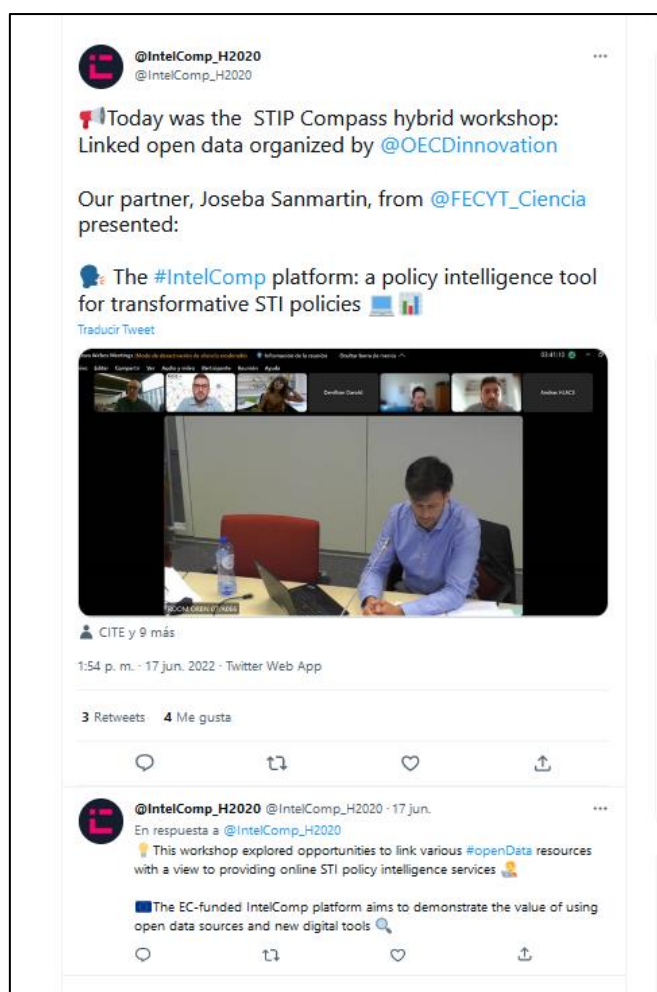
@IntelComp_H2020
@IntelComp_H2020

📢Today was the STIP Compass hybrid workshop: Linked open data organized by @OECDinnovation

Our partner, Joseba Sanmartin, from @FECYT_Ciencia presented:

🗣 The #IntelComp platform: a policy intelligence tool for transformative STI policies 💻📊

Traducir Tweet

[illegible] Meetings | Modo de desactivación de sonido moderado | Información de la reunión | Ocultar barra de menús | 03:41:13
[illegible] Editar Compartir Ver Audio y vídeo Participantes Reunión Ayuda
Devillon Daniel
Andres HJACS
ROOM OREN 07/B066

CITE y 9 más

1:54 p. m. · 17 jun. 2022 · Twitter Web App

3 Retweets 4 Me gusta

@IntelComp_H2020 @IntelComp_H2020 · 17 jun.
En respuesta a @IntelComp_H2020
💡This workshop explored opportunities to link various #openData resources with a view to providing online STI policy intelligence services

🇪🇺The EC-funded IntelComp platform aims to demonstrate the value of using open data sources and new digital tools 🔍